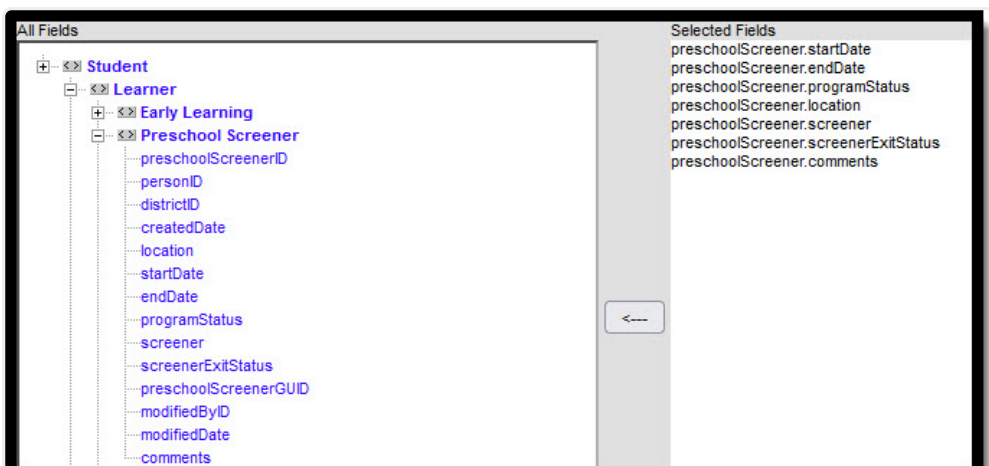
All Fields

Student
Learner
Early Learning
Preschool Screener
preschoolScreenerID
personID
districtID
createdDate
location
startDate
endDate
programStatus
screener
screenerExitStatus
preschoolScreenerGUID
modifiedByID
modifiedDate
comments

<---

Selected Fields
preschoolScreener.startDate
preschoolScreener.endDate
preschoolScreener.programStatus
preschoolScreener.location
preschoolScreener.screener
preschoolScreener.screenerExitStatus
preschoolScreener.comments